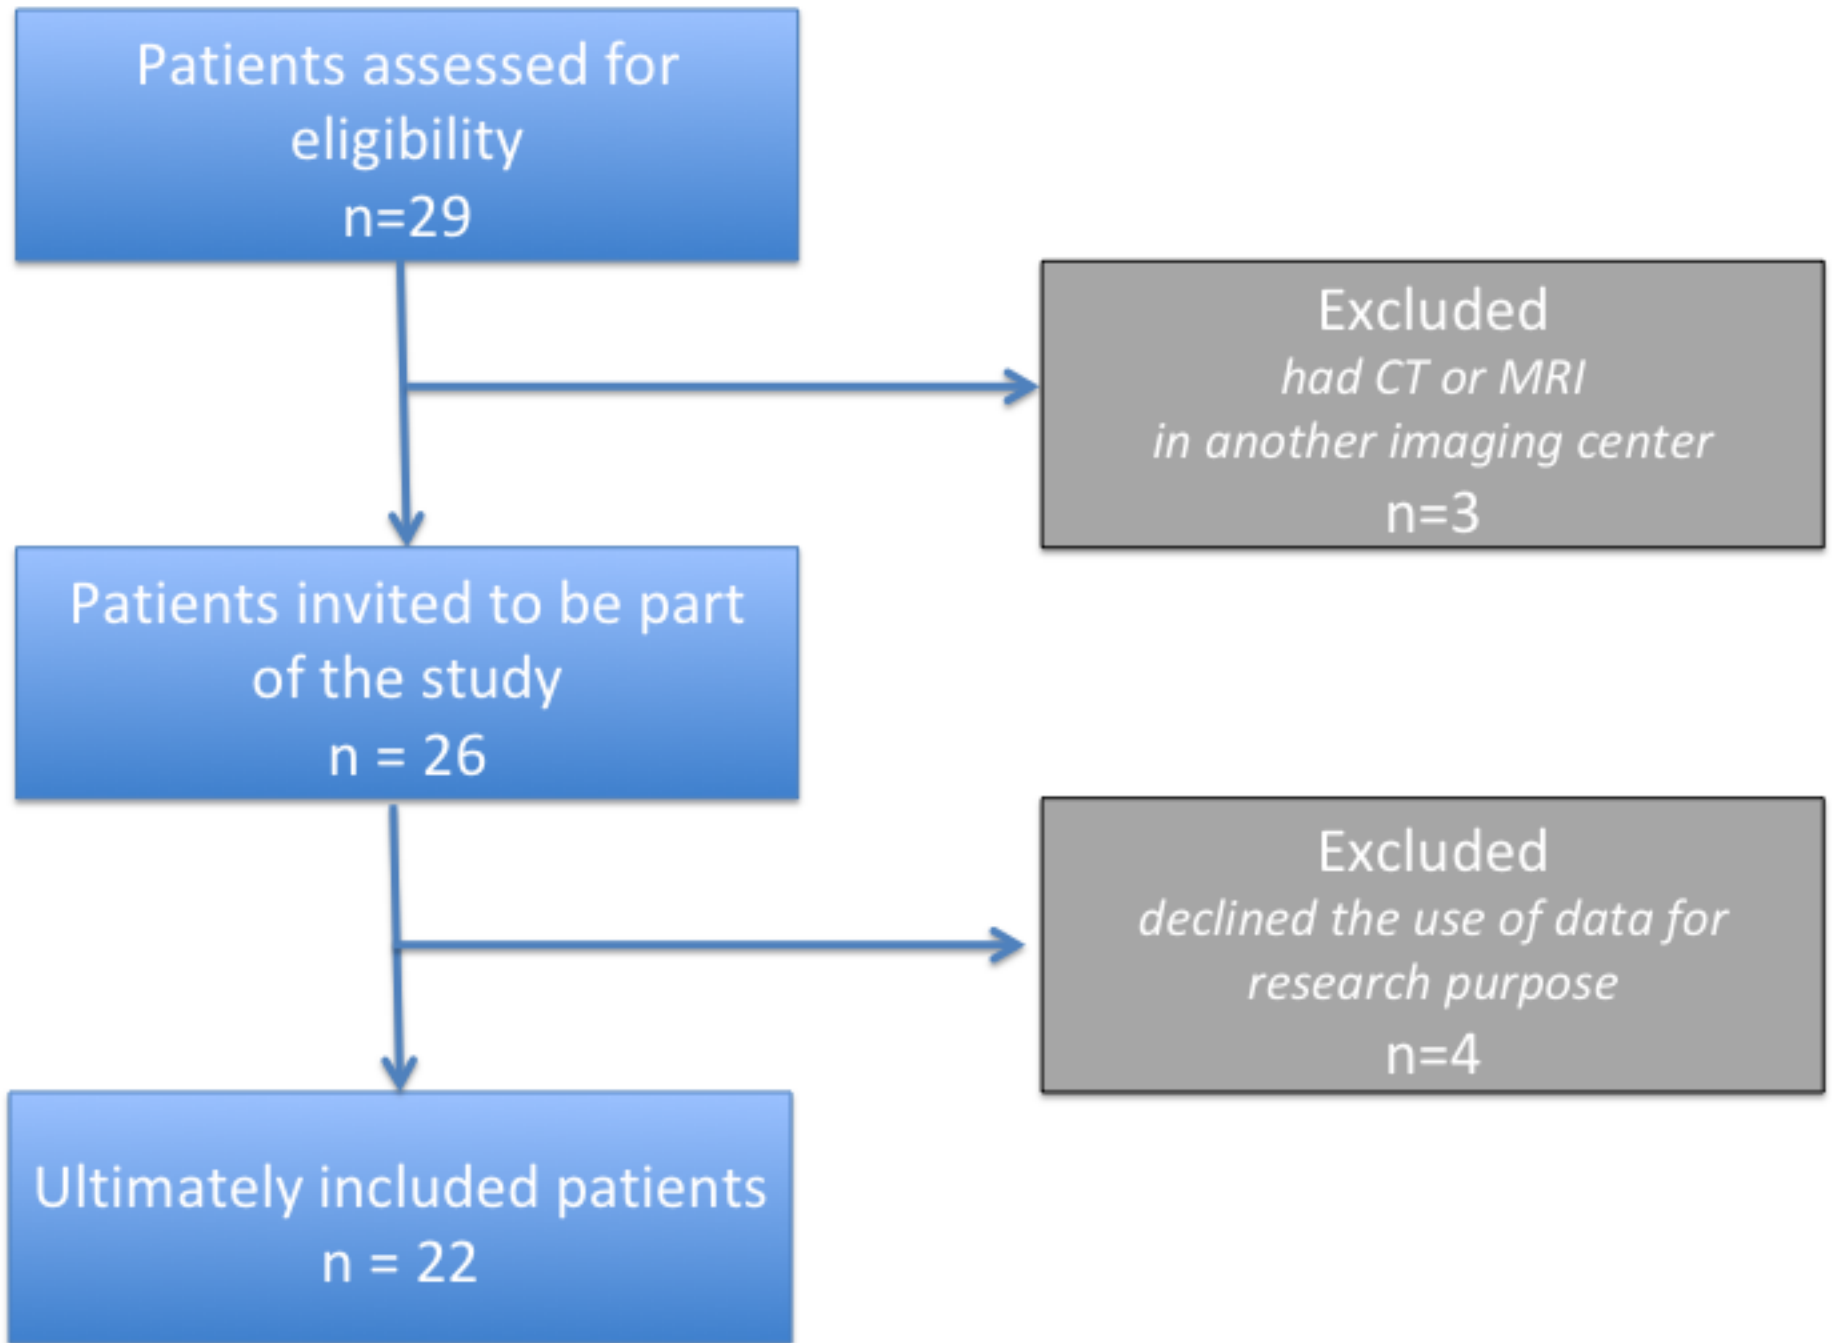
Patients assessed for eligibility
n=29

Excluded
*had CT or MRI in another imaging center*
n=3

Patients invited to be part of the study
n = 26

Excluded
*declined the use of data for research purpose*
n=4

Ultimately included patients
n = 22